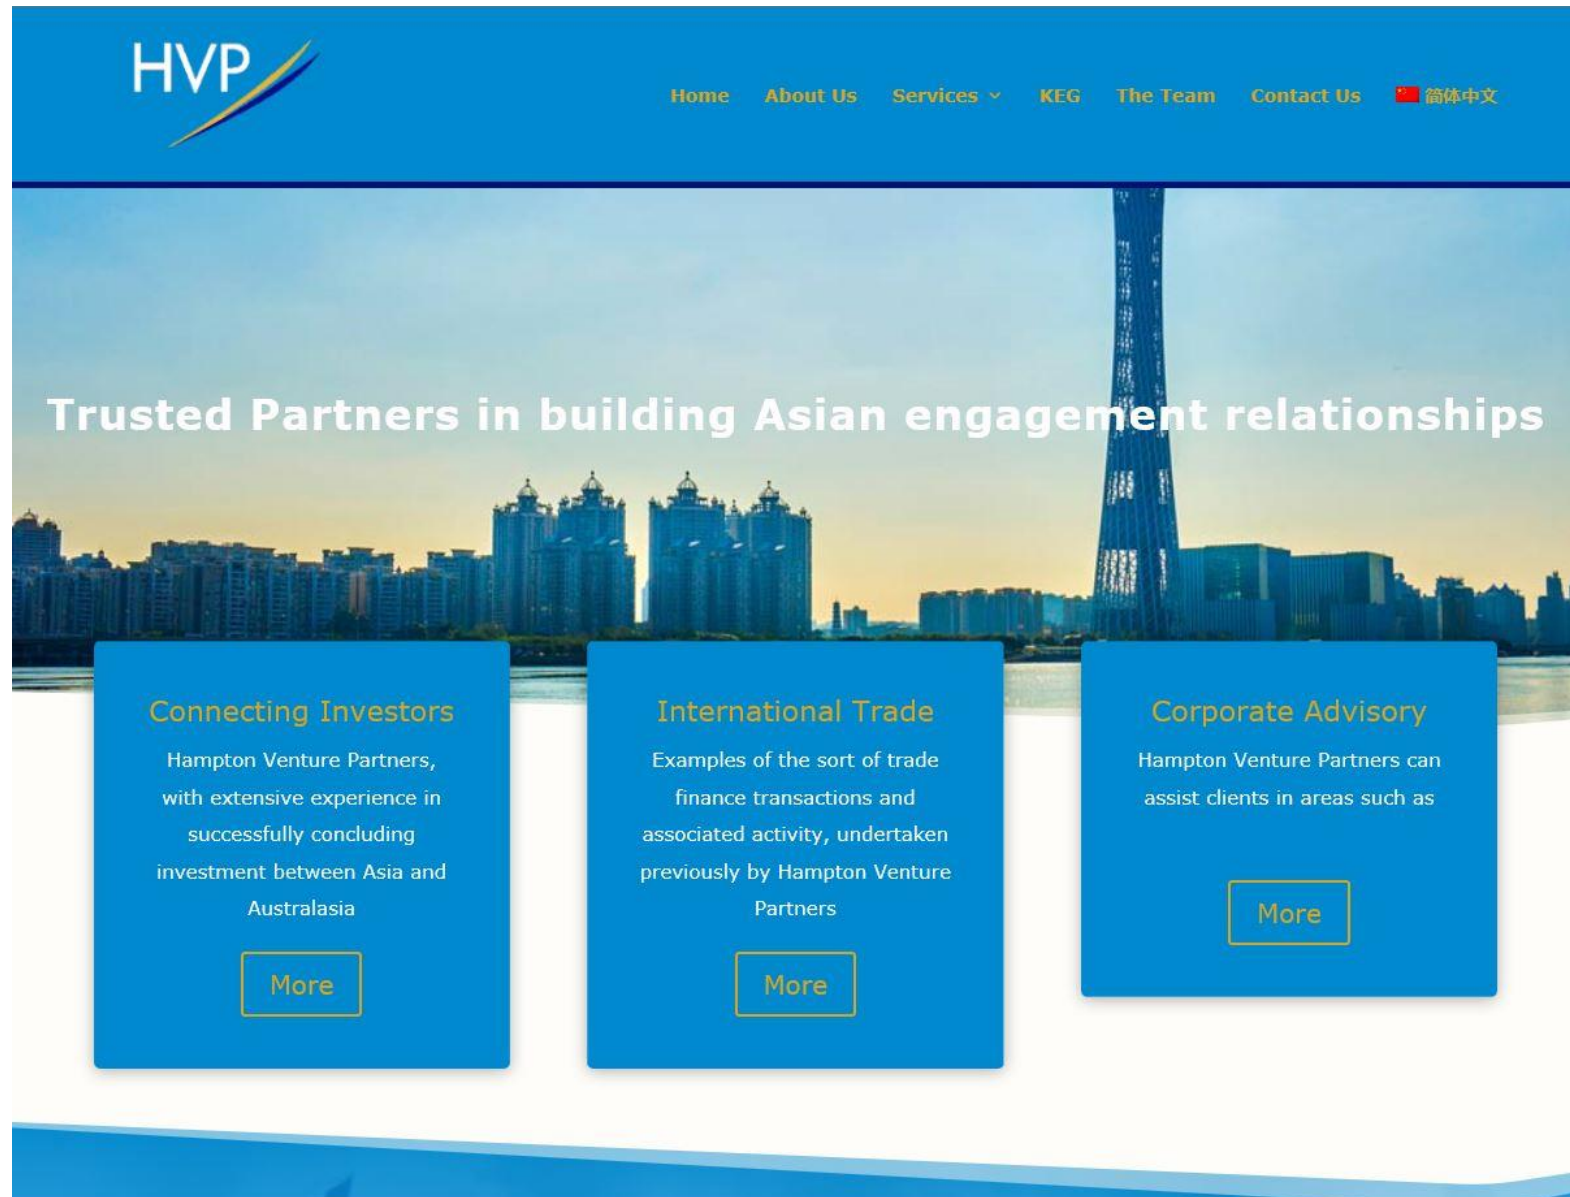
HVP

Home About Us Services KEG The Team Contact Us 简体中文

Trusted Partners in building Asian engagement relationships

Connecting Investors

Hampton Venture Partners, with extensive experience in successfully concluding investment between Asia and Australasia

More

International Trade

Examples of the sort of trade finance transactions and associated activity, undertaken previously by Hampton Venture Partners

More

Corporate Advisory

Hampton Venture Partners can assist clients in areas such as

More